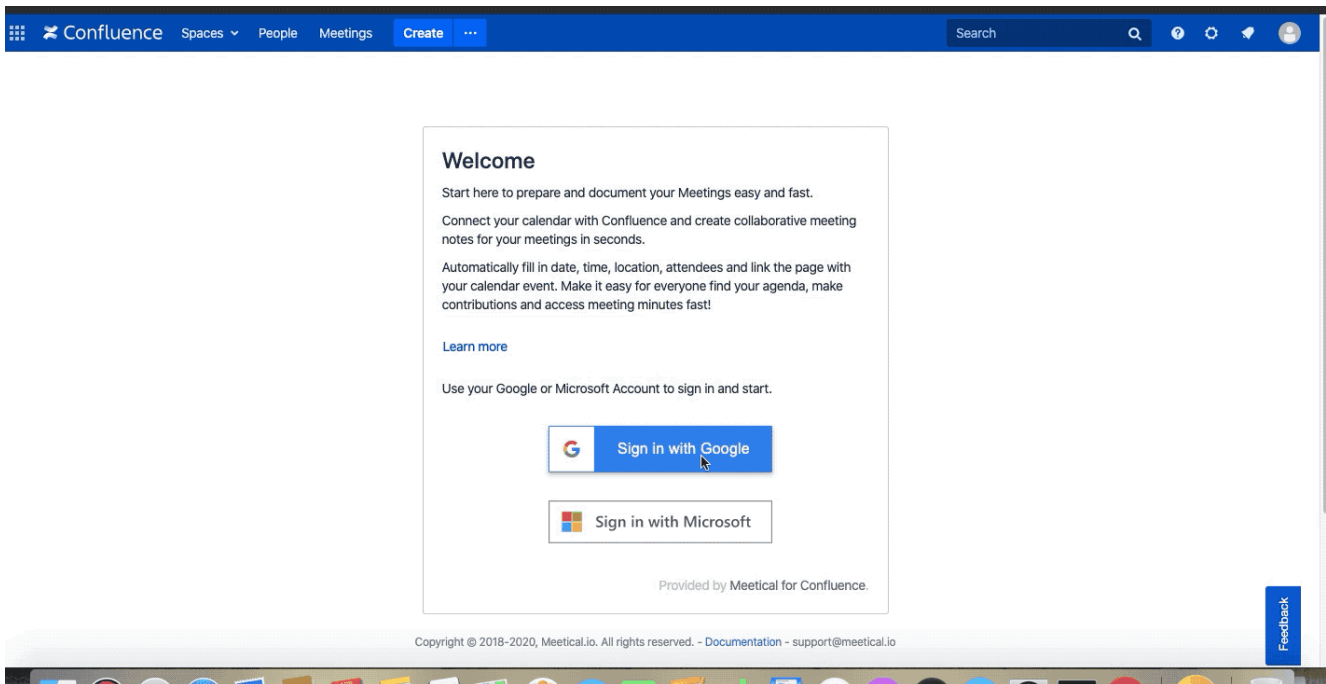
Confluence Spaces People Meetings Create ···

Search

Welcome

Start here to prepare and document your Meetings easy and fast.

Connect your calendar with Confluence and create collaborative meeting notes for your meetings in seconds.

Automatically fill in date, time, location, attendees and link the page with your calendar event. Make it easy for everyone find your agenda, make contributions and access meeting minutes fast!

Learn more

Use your Google or Microsoft Account to sign in and start.

G Sign in with Google

Sign in with Microsoft

Provided by Meetical for Confluence.

Feedback

Copyright © 2018-2020, Meetical.io. All rights reserved. - Documentation - support@meetical.io